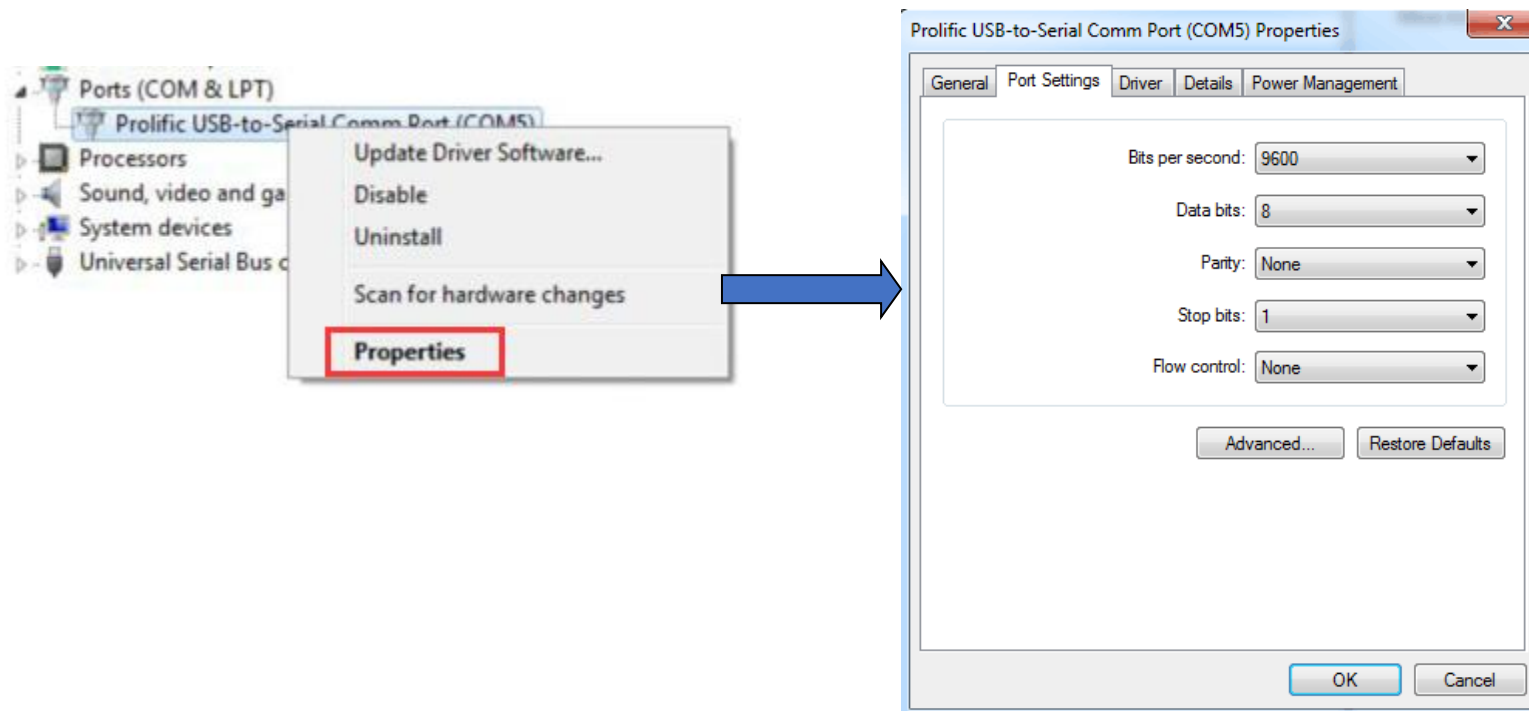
Ports (COM & LPT)
Prolific USB-to-Serial Comm Port (COM5)
Processors
Sound, video and ga
System devices
Universal Serial Bus c

Update Driver Software...
Disable
Uninstall
Scan for hardware changes
Properties

Prolific USB-to-Serial Comm Port (COM5) Properties

General | Port Settings | Driver | Details | Power Management

Bits per second: 9600
Data bits: 8
Parity: None
Stop bits: 1
Flow control: None

Advanced... Restore Defaults

OK Cancel